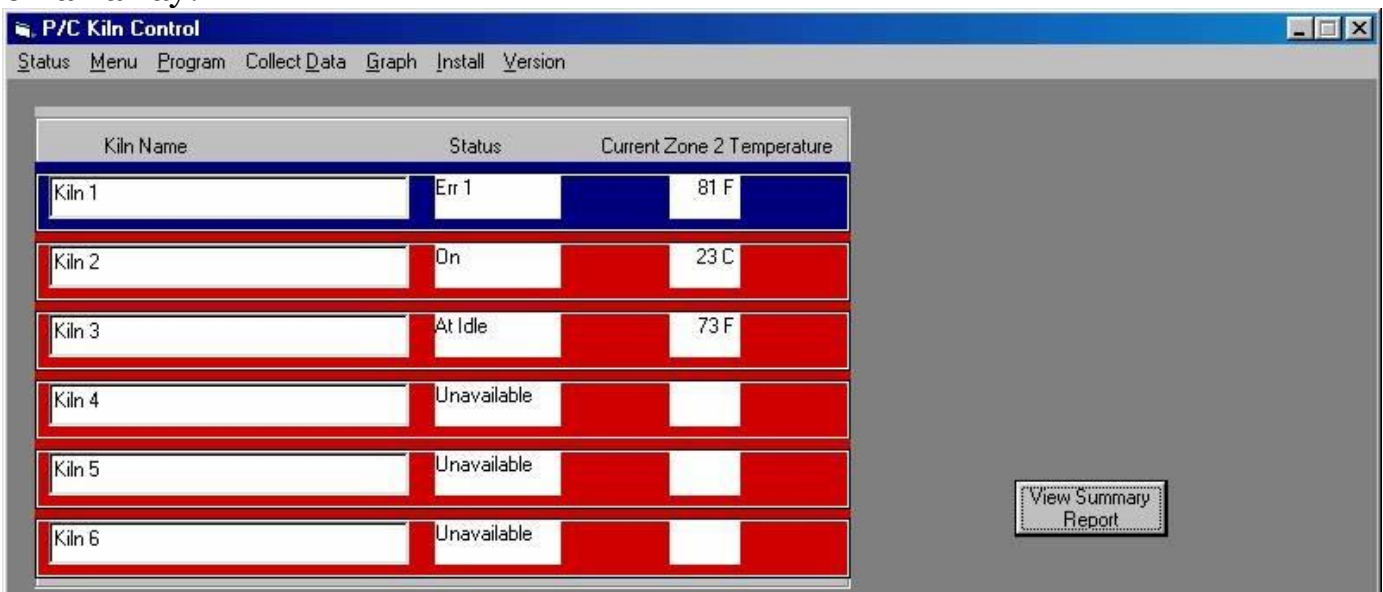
P/C Kiln Control

Status Menu Program Collect Data Graph Install Version

| Kiln Name | Status | Current Zone 2 Temperature |
|---|---|---|
| Kiln 1 | Err 1 | 81 F |
| Kiln 2 | On | 23 C |
| Kiln 3 | At Idle | 73 F |
| Kiln 4 | Unavailable | |
| Kiln 5 | Unavailable | |
| Kiln 6 | Unavailable | |

View Summary Report